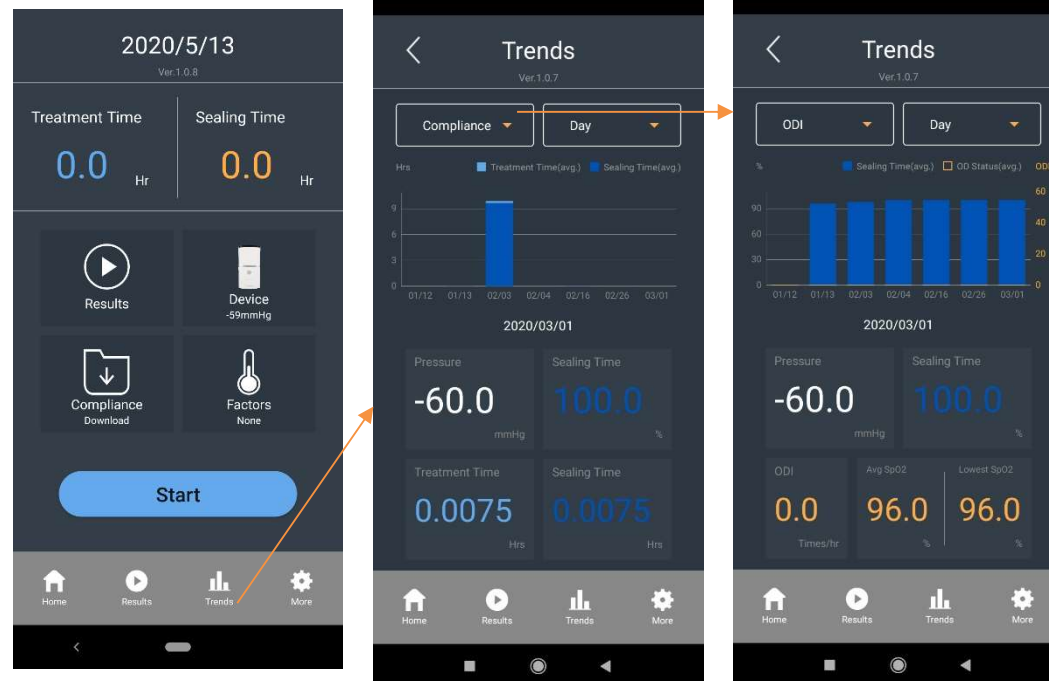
2020/5/13
Ver.1.0.8

Treatment Time
0.0 Hr

Sealing Time
0.0 Hr

Results

Device
-59mmHg

Compliance
Download

Factors
None

Start

Home Results Trends More

Trends
Ver.1.0.7

Compliance
Day

Hrs
Treatment Time(avg.) Sealing Time(avg.)

9
6
3
0

01/12 01/13 02/03 02/04 02/16 02/26 03/01

2020/03/01

Pressure
-60.0
mmHg

Sealing Time
100.0
%

Treatment Time
0.0075
Hrs

Sealing Time
0.0075
Hrs

Home Results Trends More

Trends
Ver.1.0.7

ODI
Day

%
Sealing Time(avg.) OD Status(avg.) ODI

90
60
30
0

60
40
20
0

01/12 01/13 02/03 02/04 02/16 02/26 03/01

2020/03/01

Pressure
-60.0
mmHg

Sealing Time
100.0
%

ODI
0.0
Times/hr

Avg SpO2
96.0
%

Lowest SpO2
96.0
%

Home Results Trends More